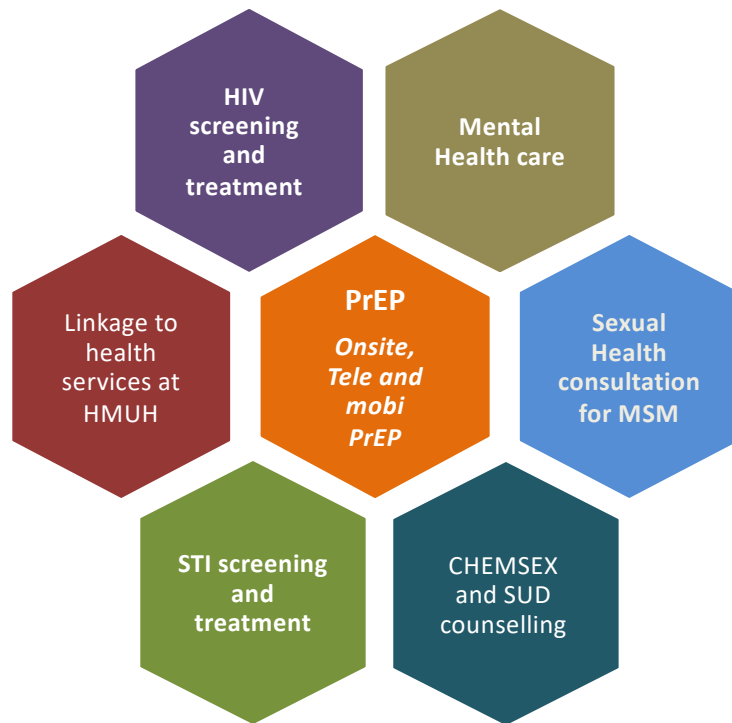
HIV screening and treatment

Mental Health care

Linkage to health services at HMUH

PrEP

*Onsite, Tele and mobi PrEP*

Sexual Health consultation for MSM

STI screening and treatment

CHEMSEX and SUD counselling